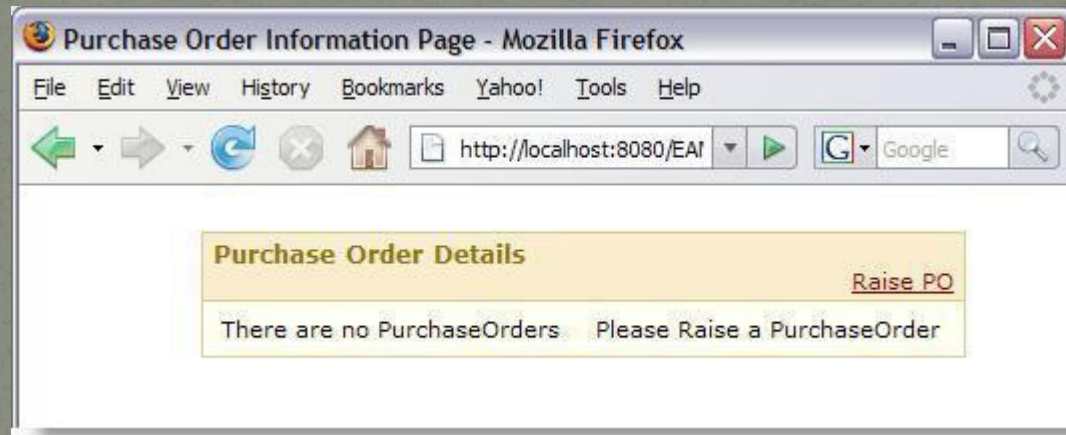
Purchase Order Information Page - Mozilla Firefox

File Edit View History Bookmarks Yahoo! Tools Help

http://localhost:8080/EAI

Google

Purchase Order Details

Raise PO

There are no PurchaseOrders Please Raise a PurchaseOrder